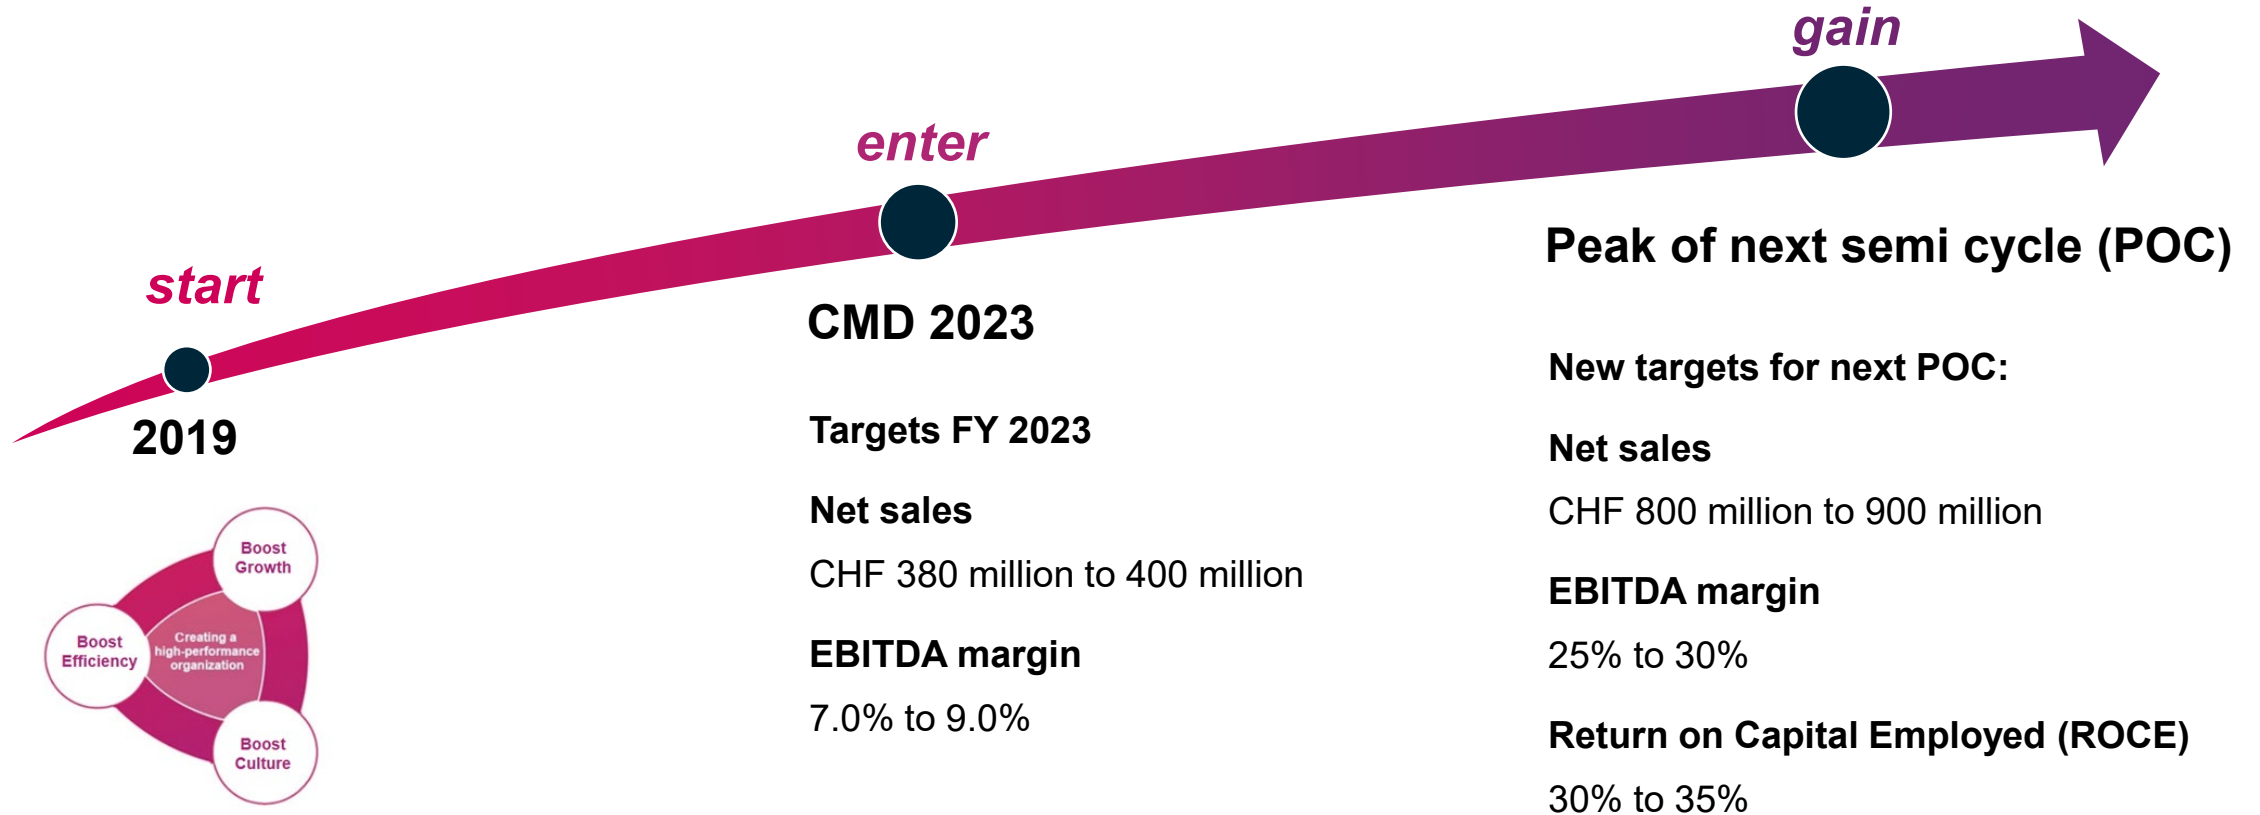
start

2019

Boost Growth

Boost Efficiency

Creating a high-performance organization

Boost Culture

enter

CMD 2023

Targets FY 2023

Net sales

CHF 380 million to 400 million

EBITDA margin

7.0% to 9.0%

gain

Peak of next semi cycle (POC)

New targets for next POC:

Net sales

CHF 800 million to 900 million

EBITDA margin

25% to 30%

Return on Capital Employed (ROCE)

30% to 35%